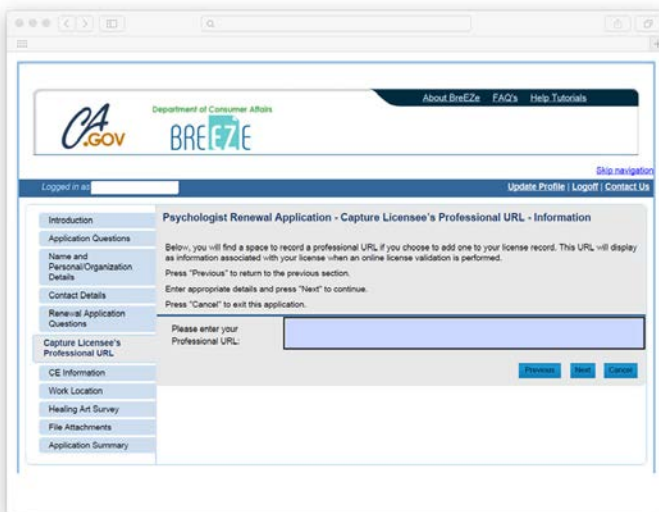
CA.GOV

Department of Consumer Affairs

BREEZE

About BreEZe FAQ's Help Tutorials

Skip navigation

Logged in as

Update Profile | Logoff | Contact Us

Introduction

Application Questions

Name and Personal/Organization Details

Contact Details

Renewal Application Questions

Capture Licensee's Professional URL

CE Information

Work Location

Healing Art Survey

File Attachments

Application Summary

Psychologist Renewal Application - Capture Licensee's Professional URL - Information

Below, you will find a space to record a professional URL if you choose to add one to your license record. This URL will display as information associated with your license when an online license validation is performed.

Press "Previous" to return to the previous section.

Enter appropriate details and press "Next" to continue.

Press "Cancel" to exit this application.

Please enter your Professional URL:

Previous Next Cancel